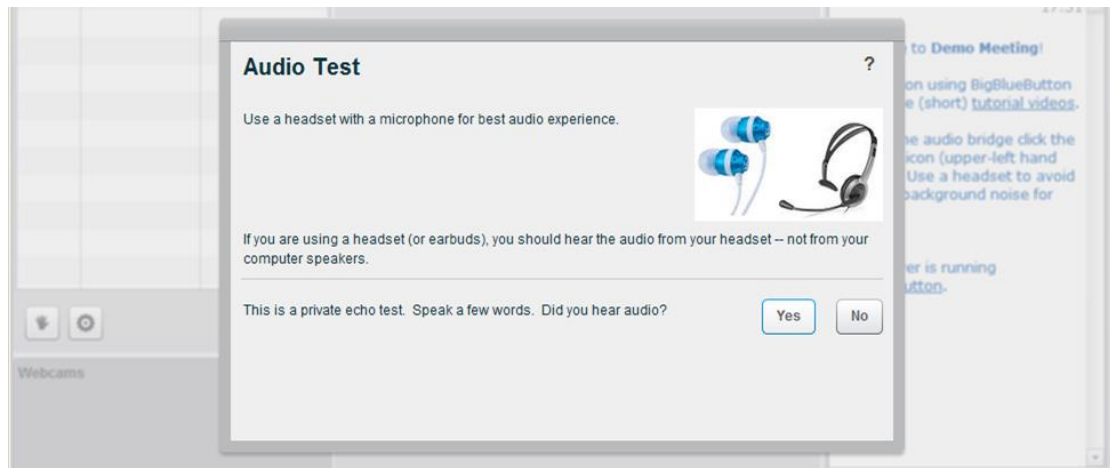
Audio Test

?

Use a headset with a microphone for best audio experience.

If you are using a headset (or earbuds), you should hear the audio from your headset -- not from your computer speakers.

This is a private echo test. Speak a few words. Did you hear audio?

Yes

No

17:31

to Demo Meeting!

on using BigBlueButton
e (short) tutorial videos.

e audio bridge click the
icon (upper-left hand
Use a headset to avoid
background noise for

er is running
utton.

Webcams